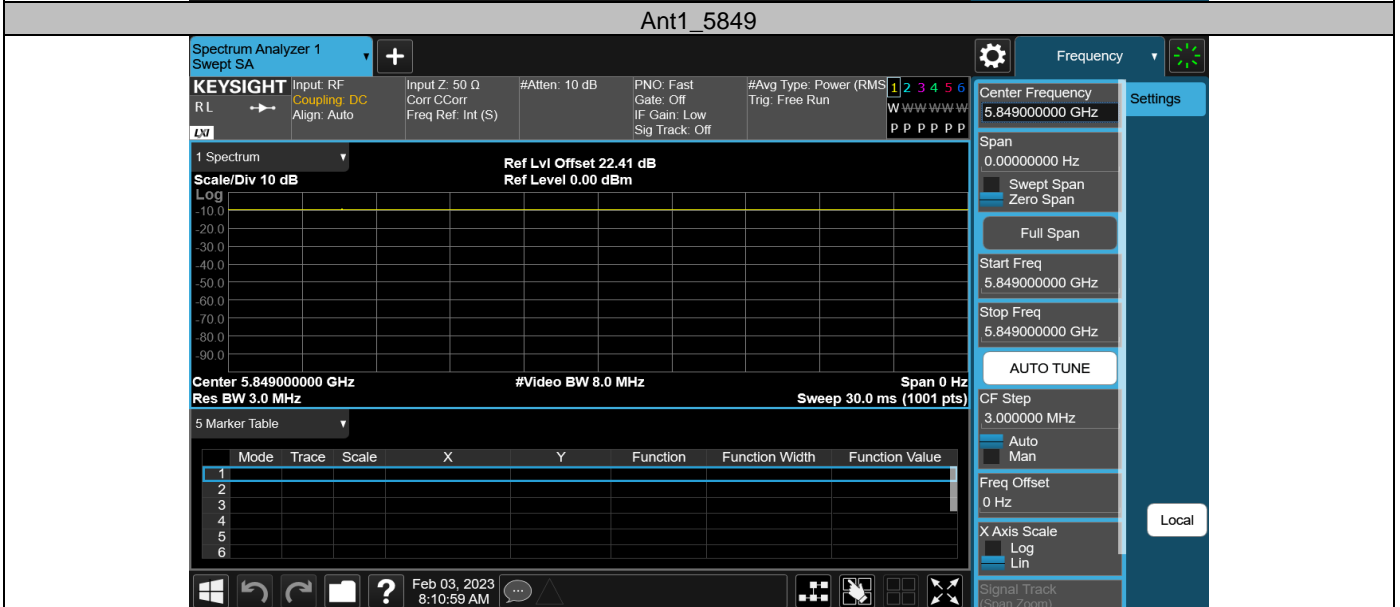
Ant1_5849

Spectrum Analyzer 1
Swept SA

Frequency

KEYSIGHT
RL
LXI
Input: RF
Coupling: DC
Align: Auto
Input Z: 50 Ω
Corr CCorr
Freq Ref: Int (S)
#Atten: 10 dB
PNO: Fast
Gate: Off
IF Gain: Low
Sig Track: Off
#Avg Type: Power (RMS
Trig: Free Run
1 2 3 4 5 6
W W W W W W
P P P P P P

1 Spectrum
Ref Lvl Offset 22.41 dB
Ref Level 0.00 dBm
Scale/Div 10 dB
Log
-10.0
-20.0
-30.0
-40.0
-50.0
-60.0
-70.0
-80.0
-90.0
Center 5.849000000 GHz
#Video BW 8.0 MHz
Span 0 Hz
Res BW 3.0 MHz
Sweep 30.0 ms (1001 pts)

5 Marker Table

| | Mode | Trace | Scale | X | Y | Function | Function Width | Function Value |
|---|---|---|---|---|---|---|---|---|
| 1 | | | | | | | | |
| 2 | | | | | | | | |
| 3 | | | | | | | | |
| 4 | | | | | | | | |
| 5 | | | | | | | | |
| 6 | | | | | | | | |

Feb 03, 2023
8:10:59 AM

Center Frequency
5.849000000 GHz
Settings
Span
0.00000000 Hz
Swept Span
Zero Span
Full Span
Start Freq
5.849000000 GHz
Stop Freq
5.849000000 GHz
AUTO TUNE
CF Step
3.000000 MHz
Auto
Man
Freq Offset
0 Hz
Local
X Axis Scale
Log
Lin
Signal Track
(Span Zoom)